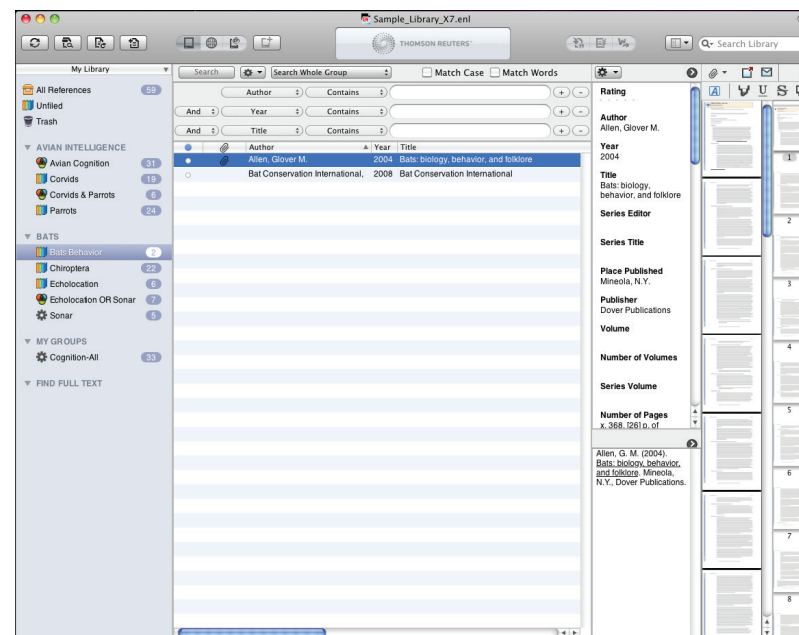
Sample_Library_X7.enl

THOMSON REUTERS

Search Library

My Library

All References 59
Unfiled
Trash

AVIAN INTELLIGENCE
Avian Cognition 31
Corvids 19
Corvids & Parrots 6
Parrots 24

BATS
Bats Behavior 2
Chiroptera 22
Echolocation 6
Echolocation OR Sonar 7
Sonar 5

MY GROUPS
Cognition-All 33

FIND FULL TEXT

Search | Search Whole Group | Match Case | Match Words

Author | Contains
And | Year | Contains
And | Title | Contains

| Author | Year | Title |
|---|---|---|
| Allen, Glover M. | 2004 | Bats: biology, behavior, and folklore |
| Bat Conservation International, | 2008 | Bat Conservation International |

Rating

Author
Allen, Glover M.

Year
2004

Title
Bats: biology, behavior, and folklore

Series Editor

Series Title

Place Published
Mineola, N.Y.

Publisher
Dover Publications

Volume

Number of Volumes

Series Volume

Number of Pages
x, 368, [26] p. of

Allen, G. M. (2004). Bats: biology, behavior, and folklore. Mineola, N.Y., Dover Publications.

A V U S

1
2
3
4
5
6
7
8